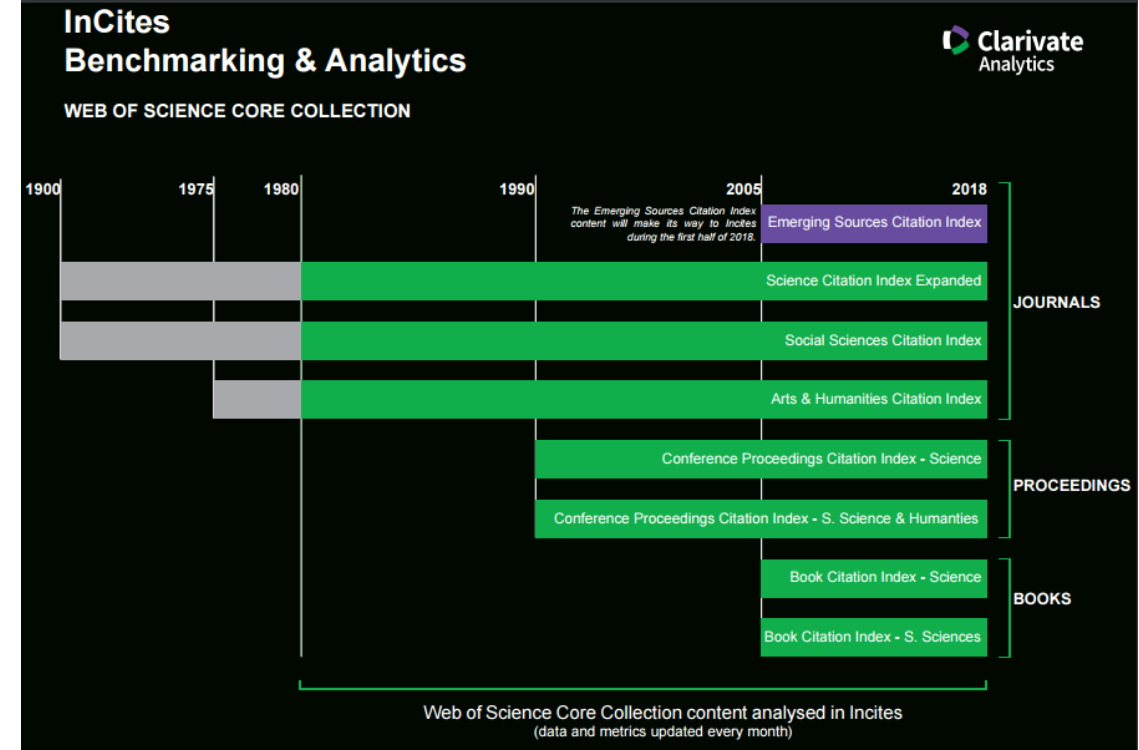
InCites
Benchmarking & Analytics

Clarivate
Analytics

WEB OF SCIENCE CORE COLLECTION

1900 1975 1980 1990 2005 2018

The Emerging Sources Citation Index content will make its way to Incites during the first half of 2018.

Emerging Sources Citation Index

Science Citation Index Expanded

Social Sciences Citation Index

Arts & Humanities Citation Index

JOURNALS

Conference Proceedings Citation Index - Science

Conference Proceedings Citation Index - S. Science & Humanties

PROCEEDINGS

Book Citation Index - Science

Book Citation Index - S. Sciences

BOOKS

Web of Science Core Collection content analysed in Incites
(data and metrics updated every month)